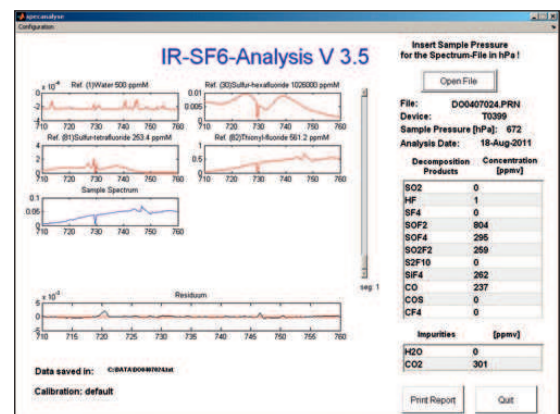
specanalyse
Configuration

IR-SF6-Analysis V 3.5

Insert Sample Pressure for the Spectrum-File in hPa !

Open File

File: DO0407024.PRN
Device: T0399
Sample Pressure [hPa]: 672
Analysis Date: 18-Aug-2011

Ref. (1)Water 500 ppmM
$x 10^{-4}$
0
-2
-4
710 720 730 740 750 760

Ref. (30)Sulfur-hexafluoride 1026000 ppmM
0.01
0.005
0
710 720 730 740 750 760

Ref. (81)Sulfur-tetrafluoride 263.4 ppmM
4
2
0
710 720 730 740 750 760

Ref. (82)Thionyl-fluoride 561.2 ppmM
1
0.5
0
710 720 730 740 750 760

Sample Spectrum
0.1
0.05
0
710 720 730 740 750 760

seg: 1

Residuum
$x 10^{-3}$
5
0
-5
710 715 720 725 730 735 740 745 750 755 760

| Decomposition Products | Concentration [ppmv] |
|---|---|
| SO2 | 0 |
| HF | 1 |
| SF4 | 0 |
| SOF2 | 804 |
| SOF4 | 295 |
| SO2F2 | 259 |
| S2F10 | 0 |
| SiF4 | 262 |
| CO | 237 |
| COS | 0 |
| CF4 | 0 |

| Impurities | [ppmv] |
|---|---|
| H2O | 0 |
| CO2 | 301 |

Data saved in: C:\DATA\DO0407024.txt

Calibration: default

Print Report
Quit